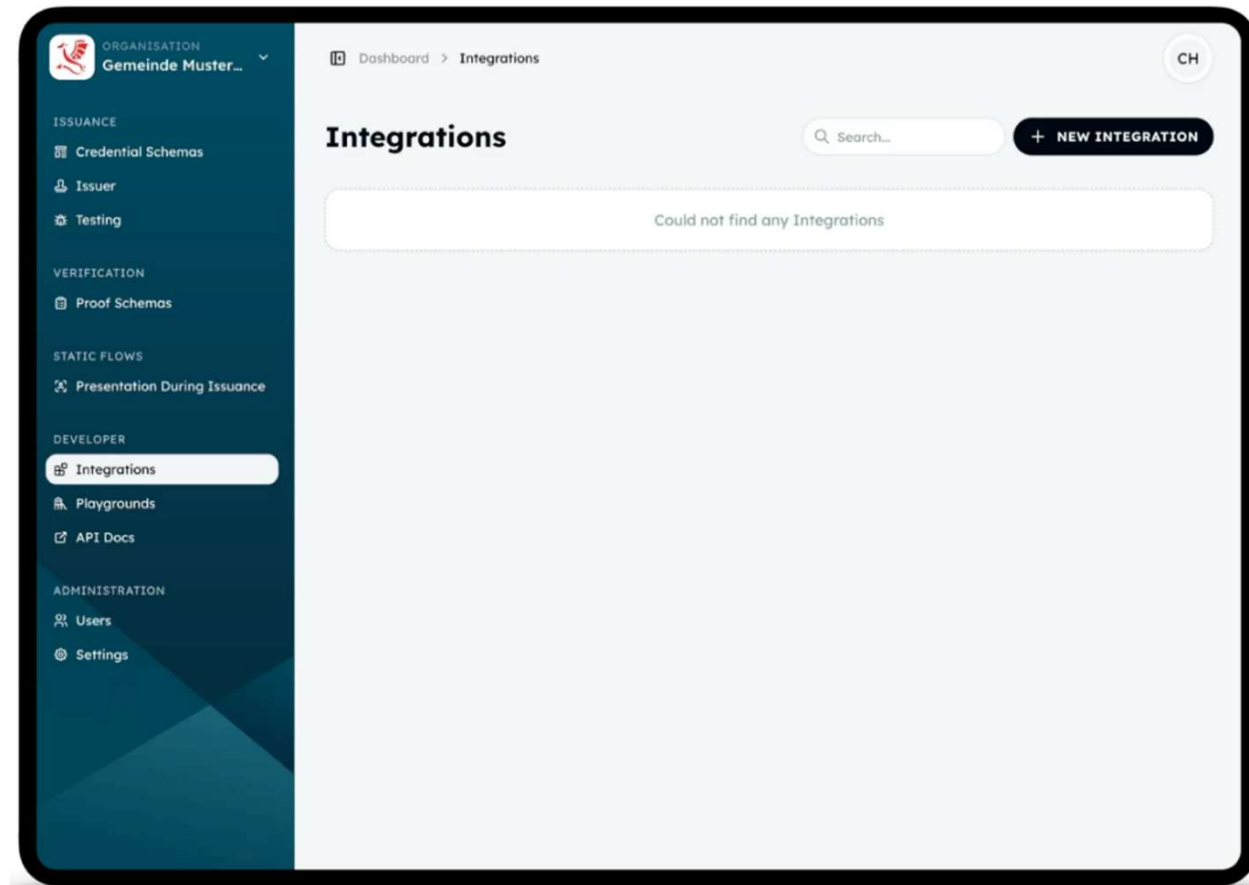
ORGANISATION
Gemeinde Muster...

ISSUANCE
Credential Schemas
Issuer
Testing

VERIFICATION
Proof Schemas

STATIC FLOWS
Presentation During Issuance

DEVELOPER
Integrations
Playgrounds
API Docs

ADMINISTRATION
Users
Settings

Dashboard > Integrations

CH

Integrations

Search...

+ NEW INTEGRATION

Could not find any Integrations